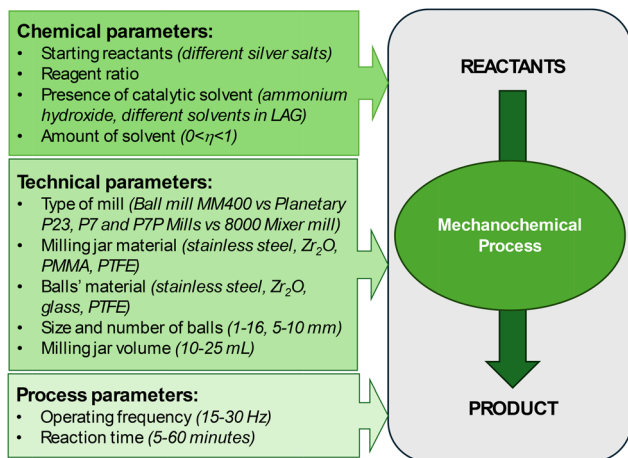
**Chemical parameters:**
- Starting reactants *(different silver salts)*
- Reagent ratio
- Presence of catalytic solvent *(ammonium hydroxide, different solvents in LAG)*
- Amount of solvent *(0<η<1)*

**Technical parameters:**
- Type of mill *(Ball mill MM400 vs Planetary P23, P7 and P7P Mills vs 8000 Mixer mill)*
- Milling jar material *(stainless steel, $Zr_2O$, PMMA, PTFE)*
- Balls' material *(stainless steel, $Zr_2O$, glass, PTFE)*
- Size and number of balls *(1-16, 5-10 mm)*
- Milling jar volume *(10-25 mL)*

**Process parameters:**
- Operating frequency *(15-30 Hz)*
- Reaction time *(5-60 minutes)*

REACTANTS

Mechanochemical Process

PRODUCT